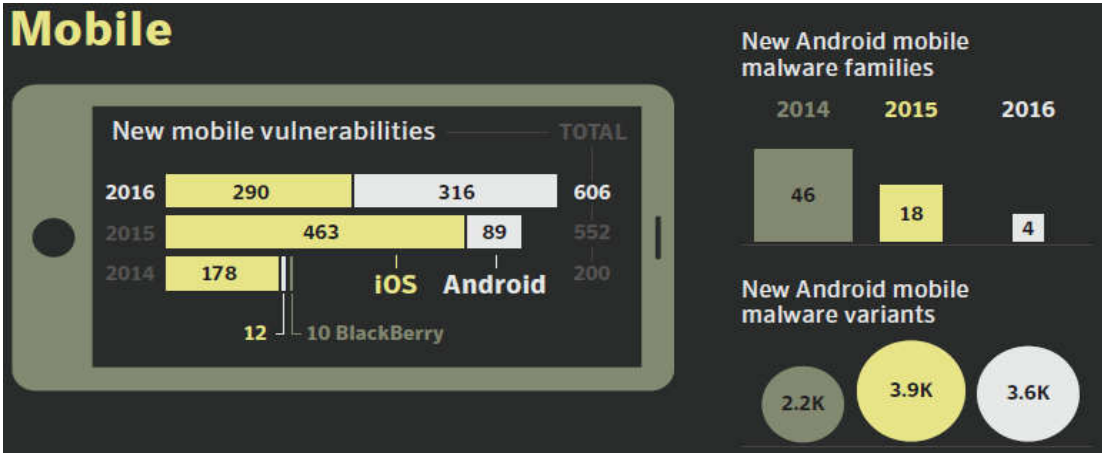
Mobile

New mobile vulnerabilities

TOTAL

| Year | iOS | Android | TOTAL |
|---|---|---|---|
| 2016 | 290 | 316 | 606 |
| 2015 | 463 | 89 | 552 |
| 2014 | 178 | | 200 |

iOS Android

12 10 BlackBerry

New Android mobile malware families

| 2014 | 2015 | 2016 |
|---|---|---|
| 46 | 18 | 4 |

New Android mobile malware variants

2.2K 3.9K 3.6K